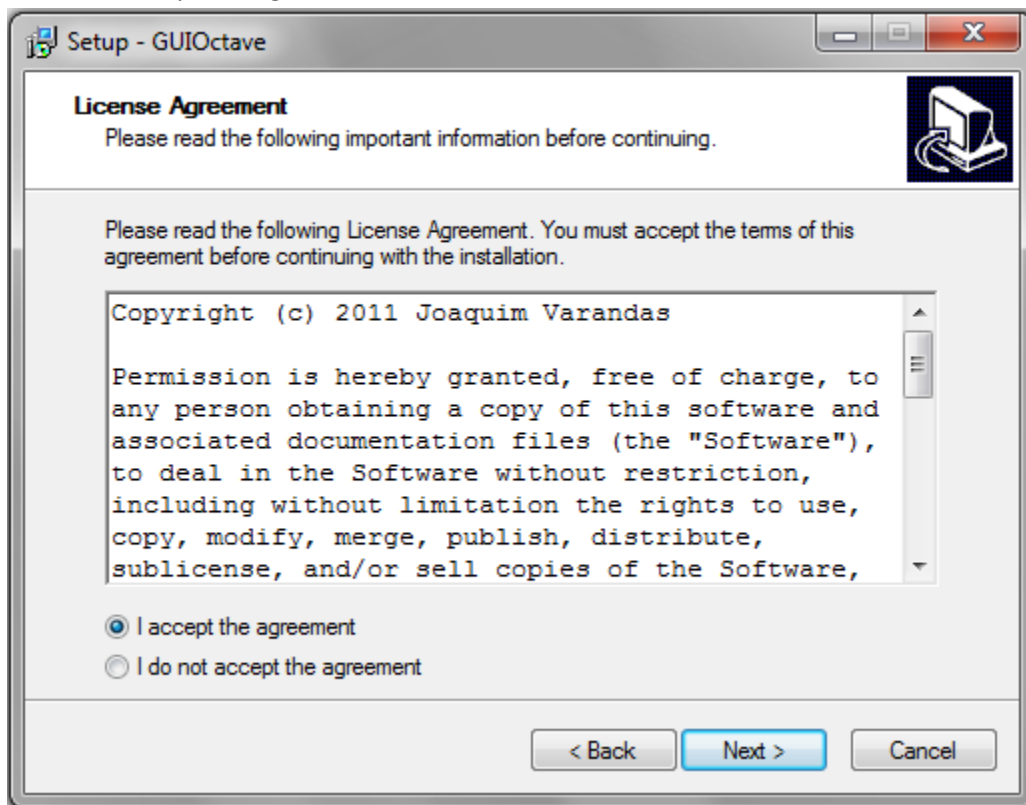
Setup - GUIOctave

License Agreement
Please read the following important information before continuing.

Please read the following License Agreement. You must accept the terms of this agreement before continuing with the installation.

Copyright (c) 2011 Joaquim Varandas

Permission is hereby granted, free of charge, to any person obtaining a copy of this software and associated documentation files (the "Software"), to deal in the Software without restriction, including without limitation the rights to use, copy, modify, merge, publish, distribute, sublicense, and/or sell copies of the Software,

I accept the agreement
I do not accept the agreement

< Back
Next >
Cancel